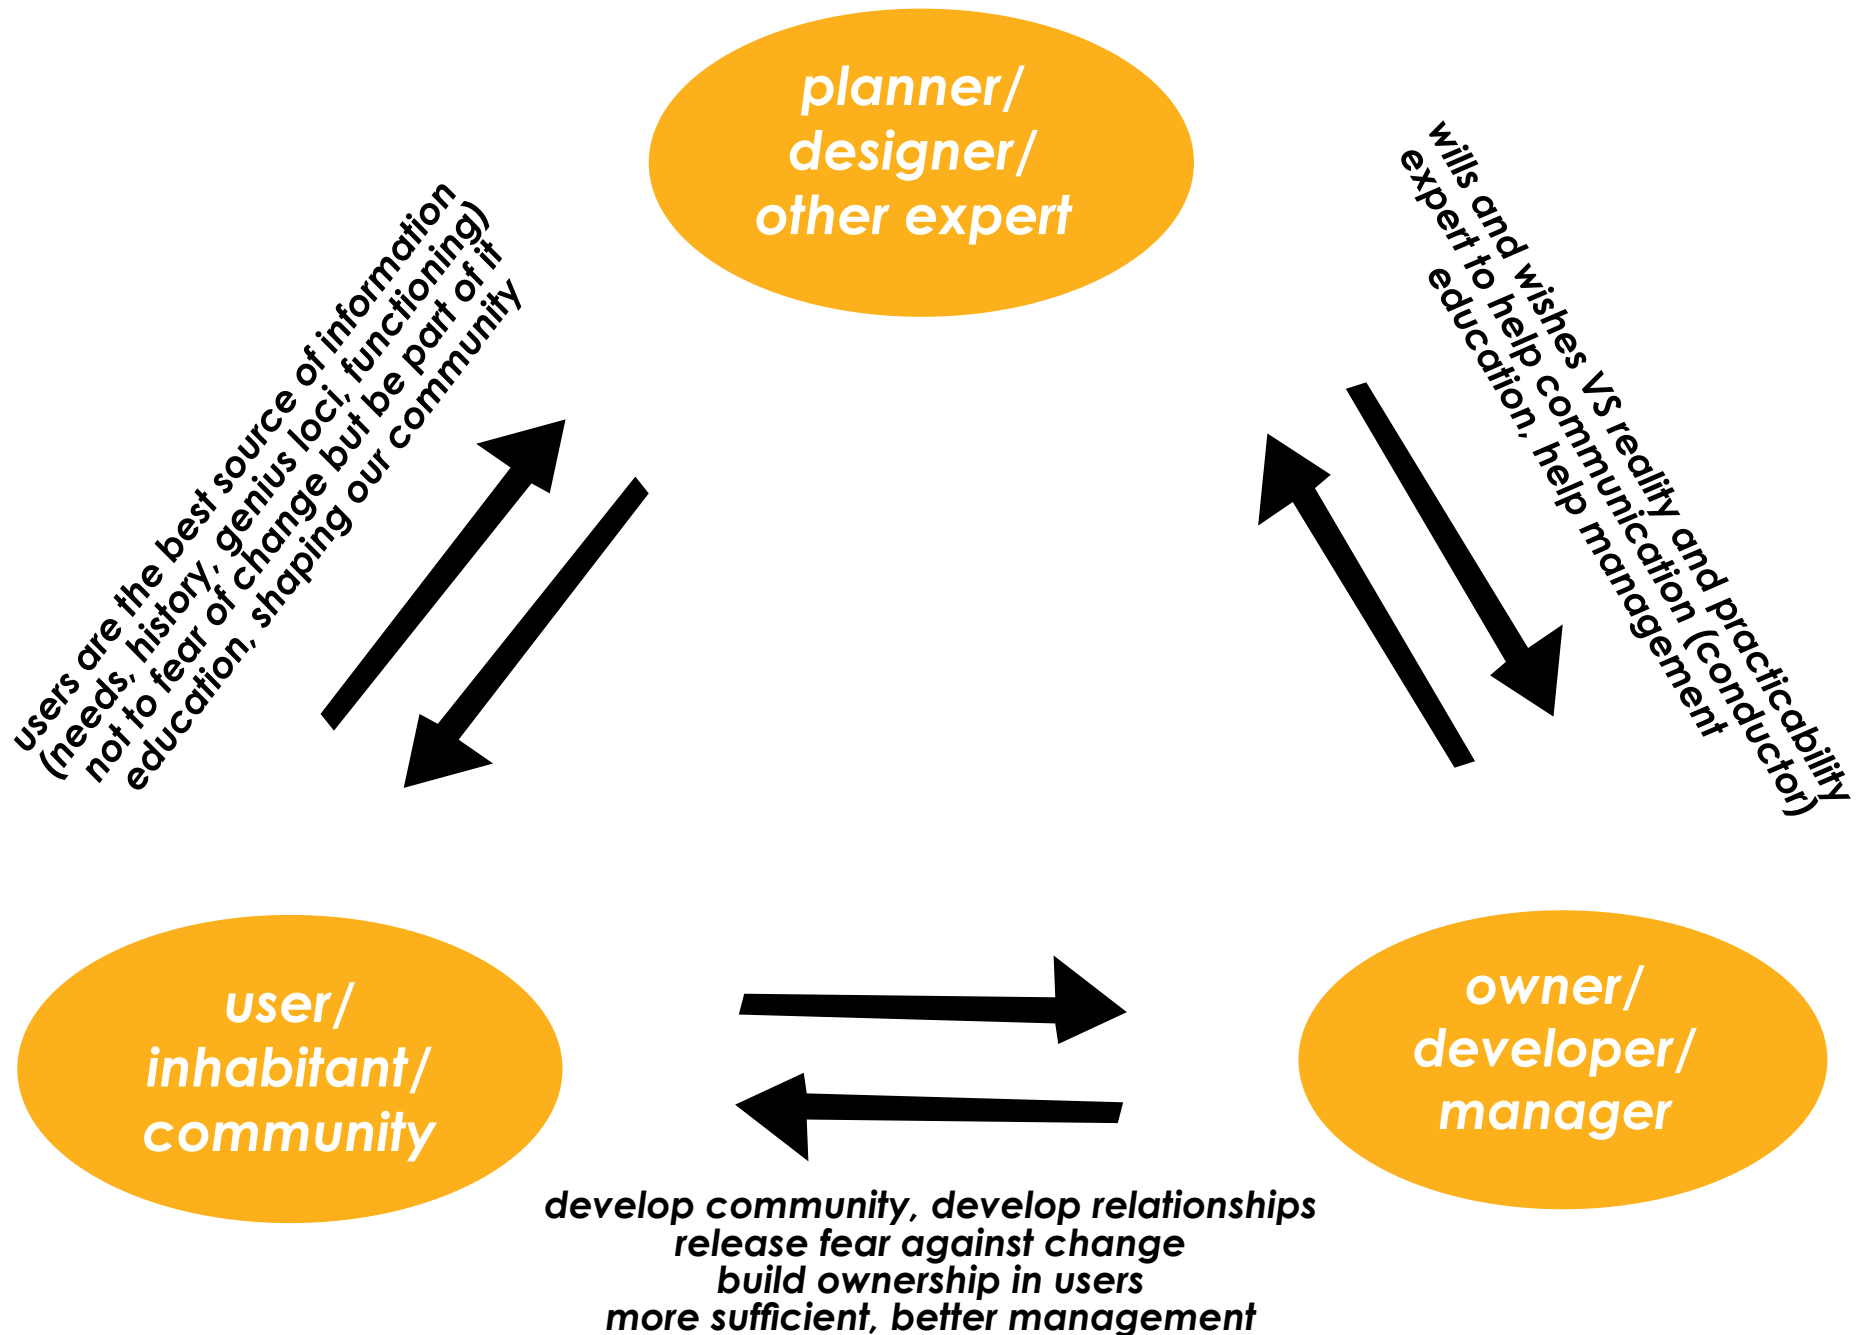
planner/
designer/
other expert

users are the best source of information
(needs, history, genius loci, functioning)
not to fear of change but be part of it
education, shaping our community

wills and wishes VS reality and practicability
expert to help communication (conductor)
education, help management

user/
inhabitant/
community

owner/
developer/
manager

develop community, develop relationships
release fear against change
build ownership in users
more sufficient, better management